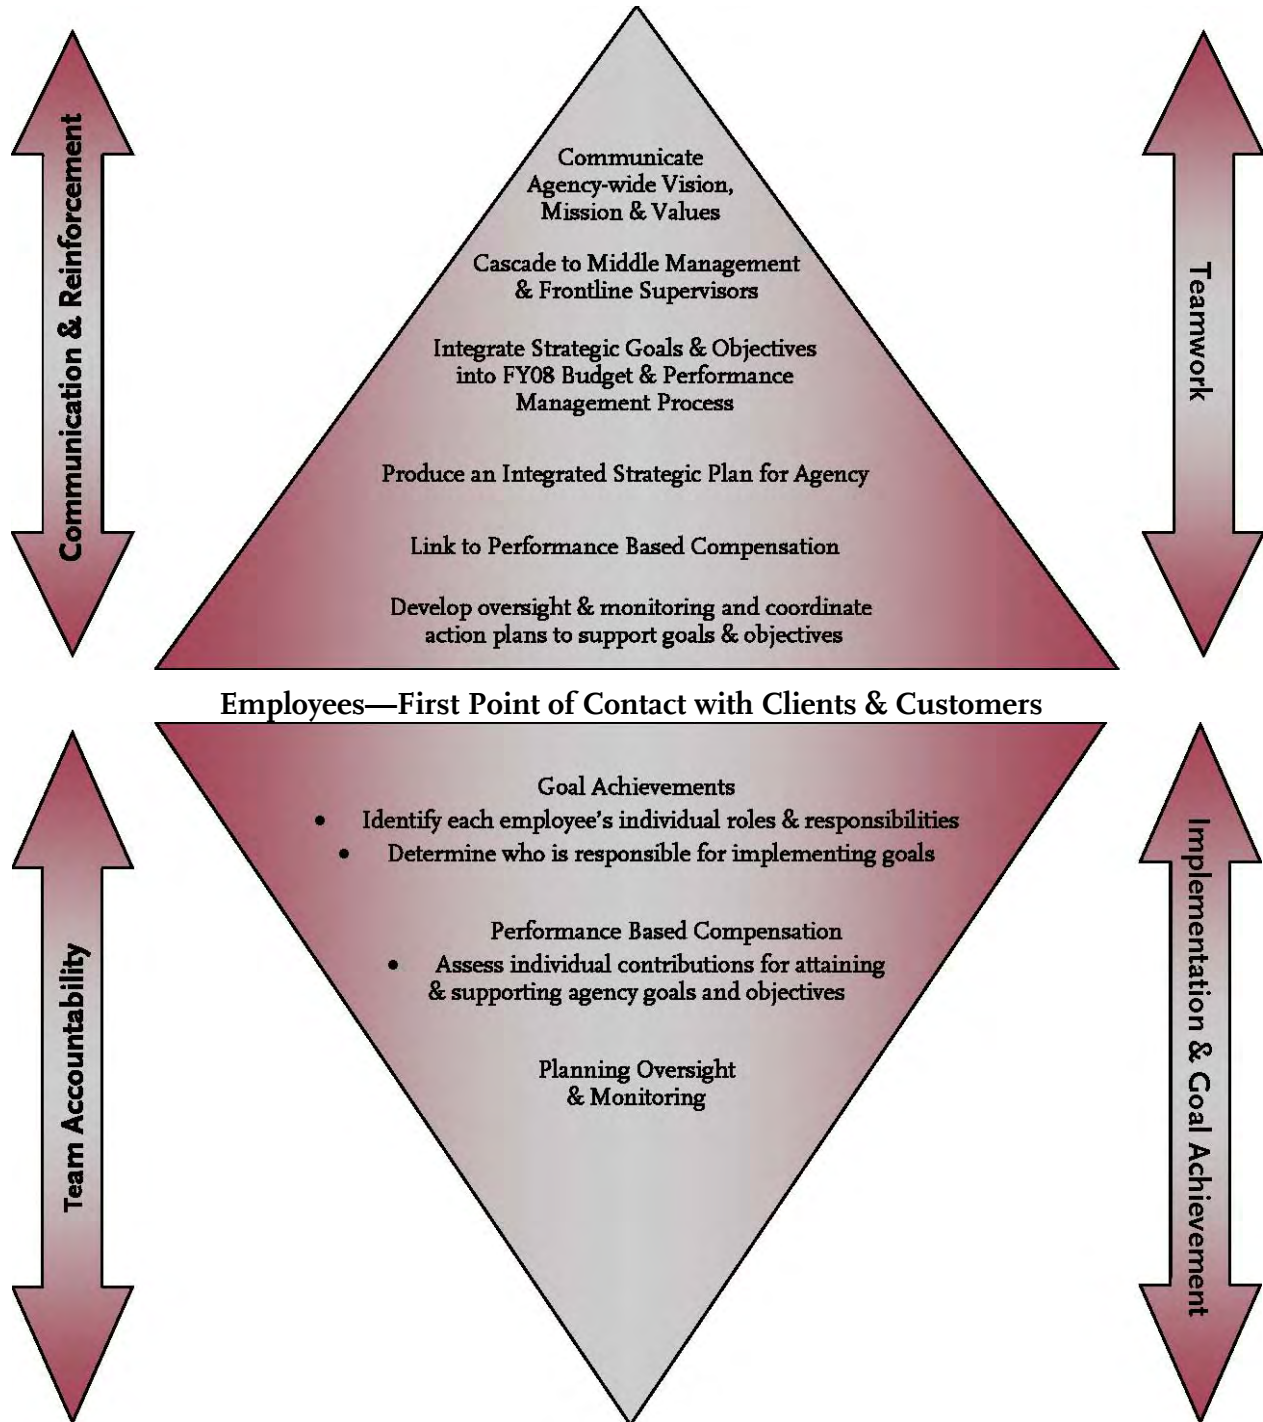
Communication & Reinforcement

Communicate Agency-wide Vision, Mission & Values

Cascade to Middle Management & Frontline Supervisors

Integrate Strategic Goals & Objectives into FY08 Budget & Performance Management Process

Produce an Integrated Strategic Plan for Agency

Link to Performance Based Compensation

Develop oversight & monitoring and coordinate action plans to support goals & objectives

Teamwork

Employees—First Point of Contact with Clients & Customers

Team Accountability

Goal Achievements
• Identify each employee's individual roles & responsibilities
• Determine who is responsible for implementing goals

Performance Based Compensation
• Assess individual contributions for attaining & supporting agency goals and objectives

Planning Oversight & Monitoring

Implementation & Goal Achievement